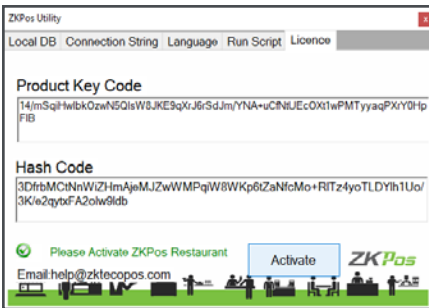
ZKPos Utility

Local DB | Connection String | Language | Run Script | Licence

Product Key Code

14/mSqiHwIbkOzwN5QlsW8JKE9qXrJ6rSdJm/YNA+uCfNtiJEcOXt1wPMTyyaqPXrY0HpFIB

Hash Code

3DfrbMCtNnWiZHmAjeMJZwWMPqiW8WKp6tZaNfcMo+RITz4yoTLDYlh1Uo/3K/e2qytxFZolw9ldb

Please Activate ZKPos Restaurant

Activate

ZKPos

Email:help@zktecopos.com